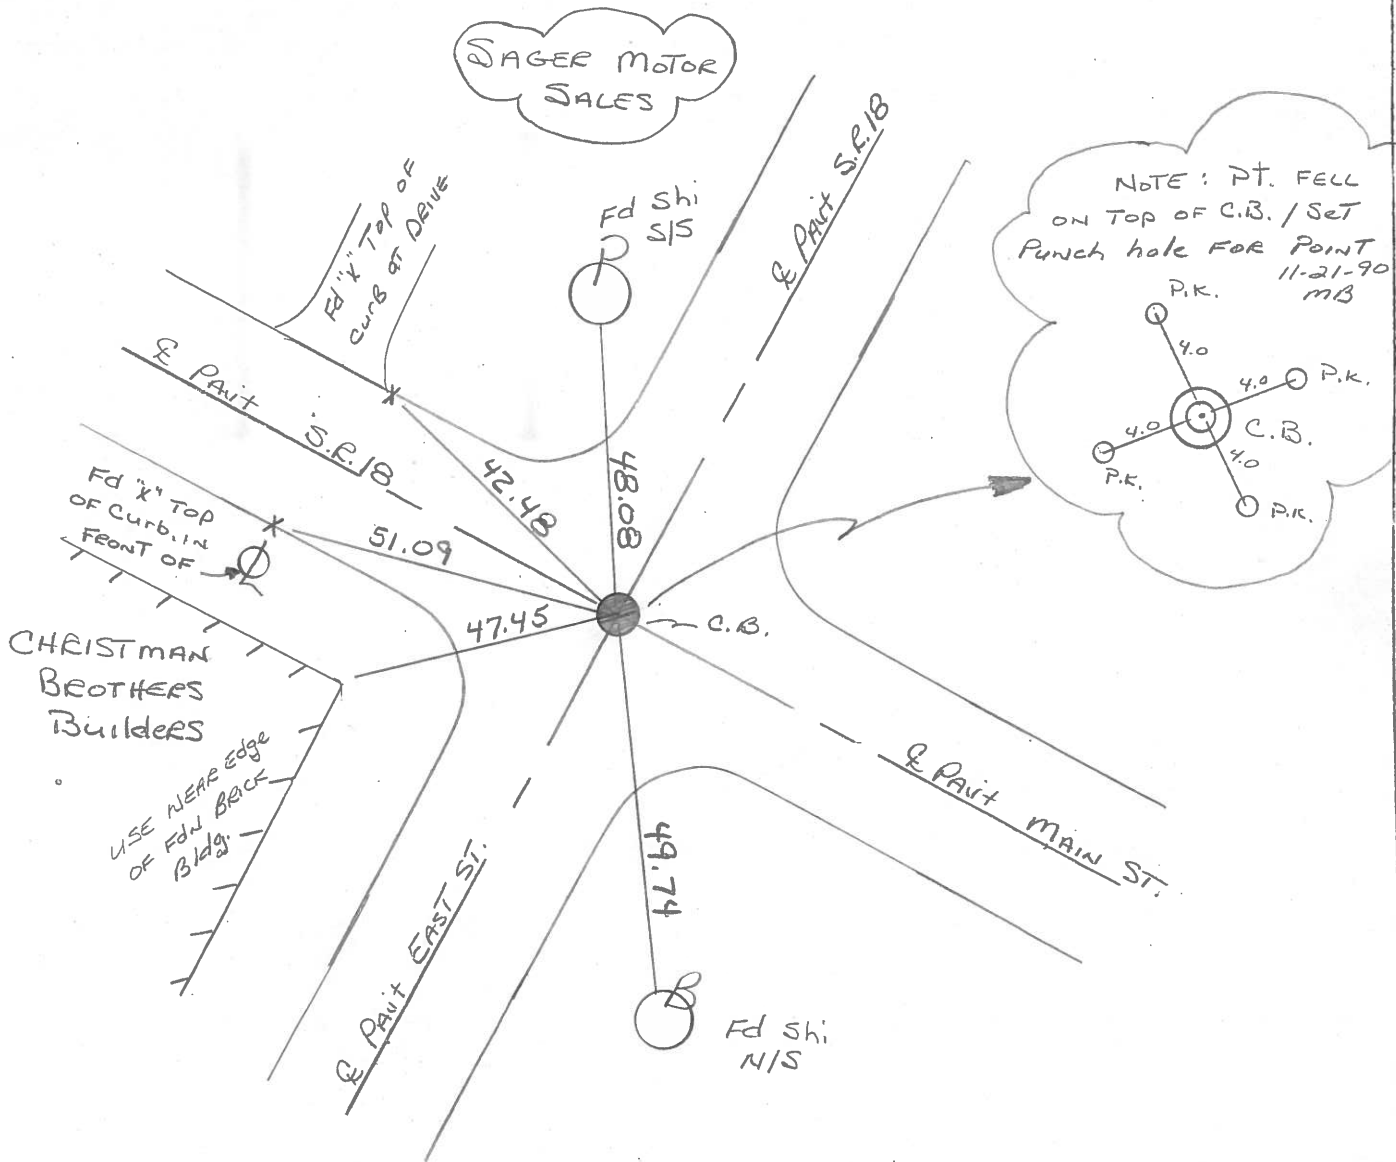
SAGER MOTOR SALES

NOTE: PT. FELL ON TOP OF C.B. / SET Punch hole FOR POINT 11-21-90 MB

P.K.
4.0
4.0
P.K.
4.0
C.B.
4.0
P.K.
P.K.

Fd Shi S/S

℄ Pait S.R. 18

Fd "X" TOP OF CURB AT DRIVE

℄ Pait S.R. 18

42.48

48.08

Fd "X" TOP OF Curb IN FRONT OF

51.09

47.45

C.B.

CHRISTMAN BROTHERS Builders

USE NEAR Edge OF FDN BRICK Bldg.

℄ Pait MAIN ST.

49.74

℄ Pait EAST ST.

Fd Shi N/S